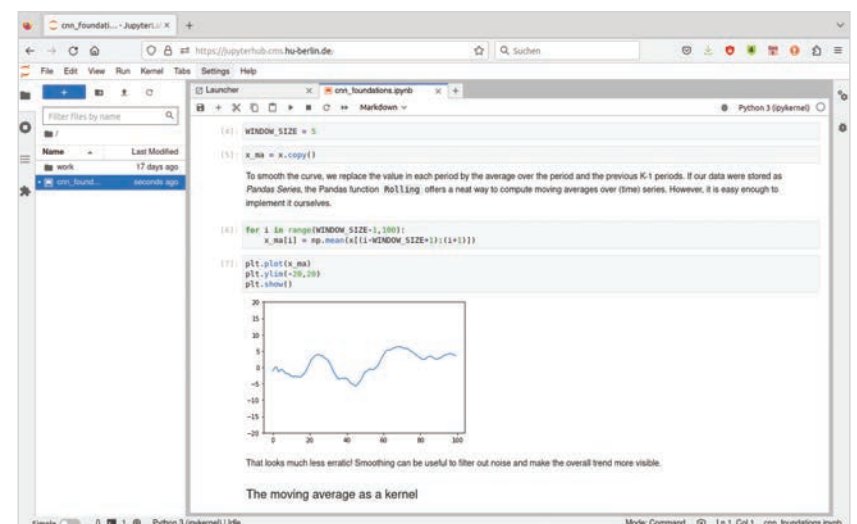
cnn_foundati... - JupyterLa ×
+
https://jupyterhub.cms.hu-berlin.de
Q Suchen
File Edit View Run Kernel Tabs Settings Help
Launcher
cnn_foundations.ipynb
Markdown
Python 3 (ipykernel)
Filter files by name
Name
Last Modified
work
17 days ago
cnn_found...
seconds ago

[4]: WINDOW_SIZE = 5

[5]: x_ma = x.copy()

To smooth the curve, we replace the value in each period by the average over the period and the previous K-1 periods. If our data were stored as *Pandas Series*, the Pandas function Rolling offers a neat way to compute moving averages over (time) series. However, it is easy enough to implement it ourselves.

[6]: for i in range(WINDOW_SIZE-1,100):
    x_ma[i] = np.mean(x[(i-WINDOW_SIZE+1):(i+1)])

[7]: plt.plot(x_ma)
plt.ylim(-20,20)
plt.show()

20
15
10
5
0
-5
-10
-15
-20
0 20 40 60 80 100

That looks much less erratic! Smoothing can be useful to filter out noise and make the overall trend more visible.

The moving average as a kernel

Simple 0 1 Python 3 (ipykernel) | Idle
Mode: Command Ln 1, Col 1 cnn_foundations.ipynb